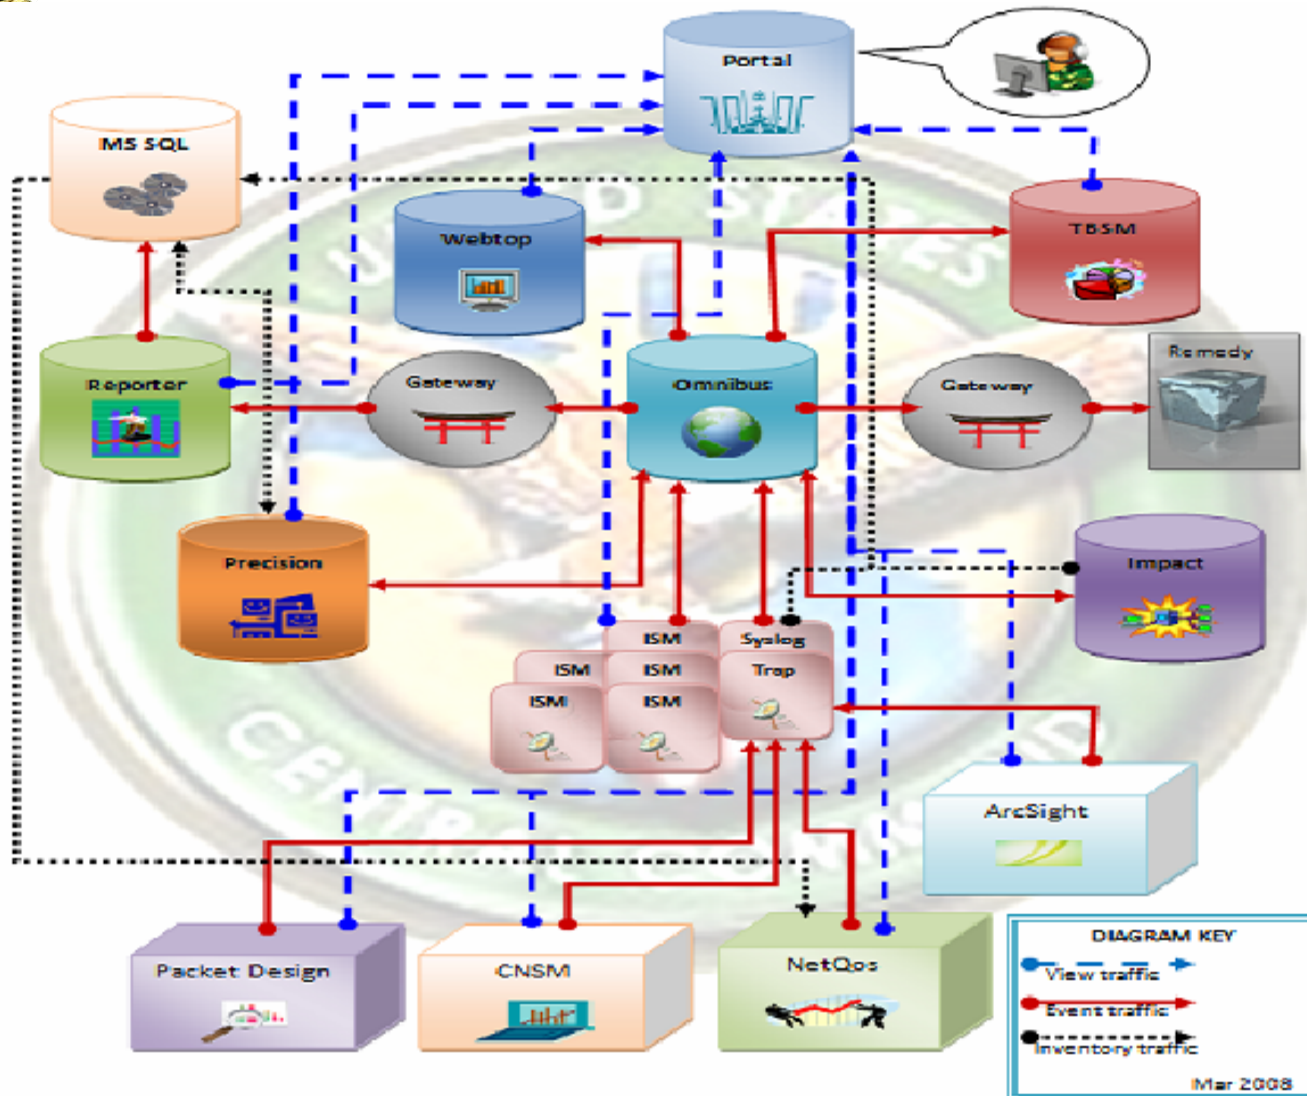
Portal

MS SQL

Webtop

TBSM

Remedy

Reporter

Gateway

Omnibus

Gateway

Precision

Impact

ISM

Syslog

ISM

ISM

Trap

ISM

ISM

ArcSight

Packet Design

CNSM

NetQos

DIAGRAM KEY
View traffic
Event traffic
Inventory traffic
Mar 2008